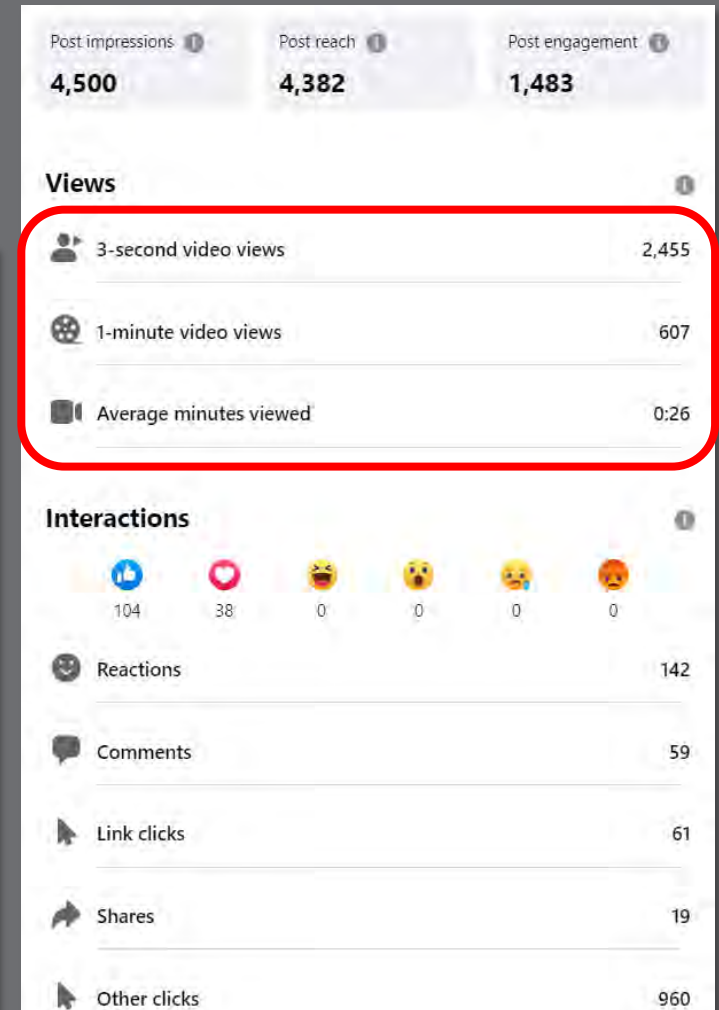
Post impressions
4,500

Post reach
4,382

Post engagement
1,483

Views

3-second video views 2,455

1-minute video views 607

Average minutes viewed 0:26

Interactions

104 38 0 0 0 0

Reactions 142

Comments 59

Link clicks 61

Shares 19

Other clicks 960